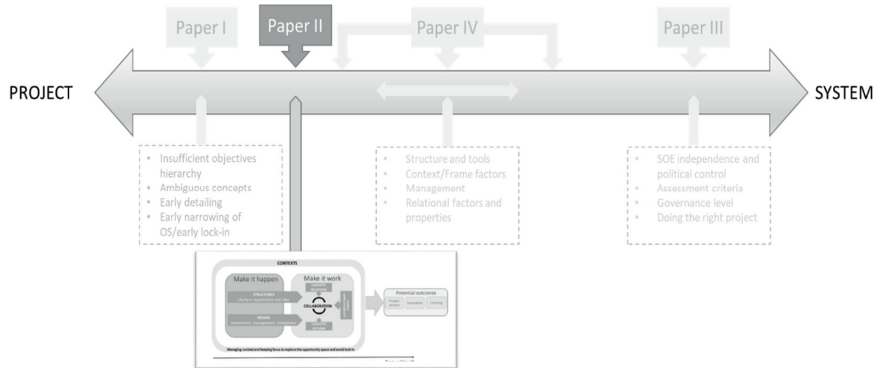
Paper I

Paper II

Paper IV

Paper III

PROJECT

SYSTEM

- Insufficient objectives hierarchy
- Ambiguous concepts
- Early detailing
- Early narrowing of OS/early lock-in

- Structure and tools
- Context/Frame factors
- Management
- Relational factors and properties

- SOE independence and political control
- Assessment criteria
- Governance level
- Doing the right project

CONTEXTS

Make it happen

Make it work

STRUCTURES

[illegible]

COLLABORATION

Potential outcomes

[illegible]

Managing context and keeping focus to explore the opportunity space and avoid lock-in